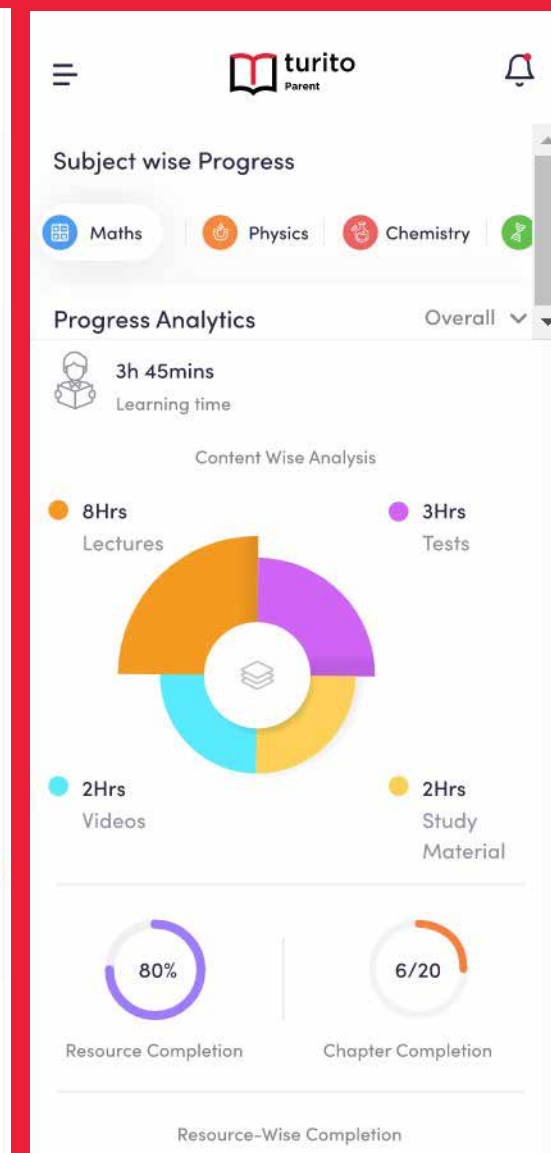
turito
Parent

Subject wise Progress

Maths | Physics | Chemistry

Progress Analytics
Overall

3h 45mins
Learning time

Content Wise Analysis

8Hrs
Lectures

3Hrs
Tests

2Hrs
Videos

2Hrs
Study Material

80%
Resource Completion

6/20
Chapter Completion

Resource-Wise Completion